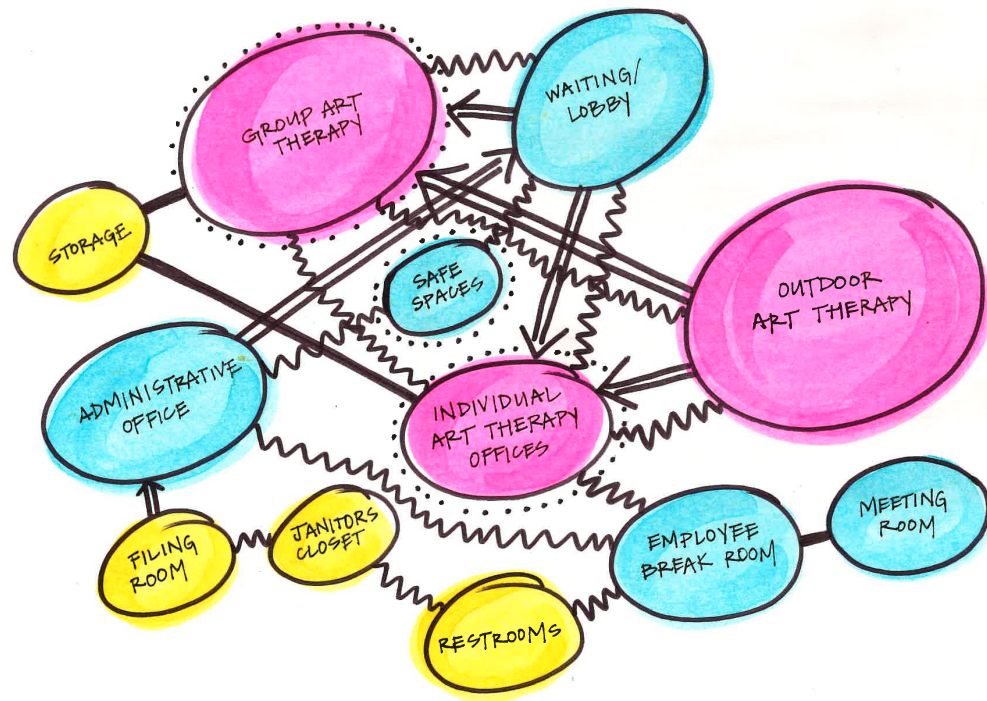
GROUP ART THERAPY

WAITING/ LOBBY

STORAGE

SAFE SPACES

OUTDOOR ART THERAPY

ADMINISTRATIVE OFFICE

INDIVIDUAL ART THERAPY OFFICES

FILING ROOM

JANITORS CLOSET

EMPLOYEE BREAK ROOM

MEETING ROOM

RESTROOMS